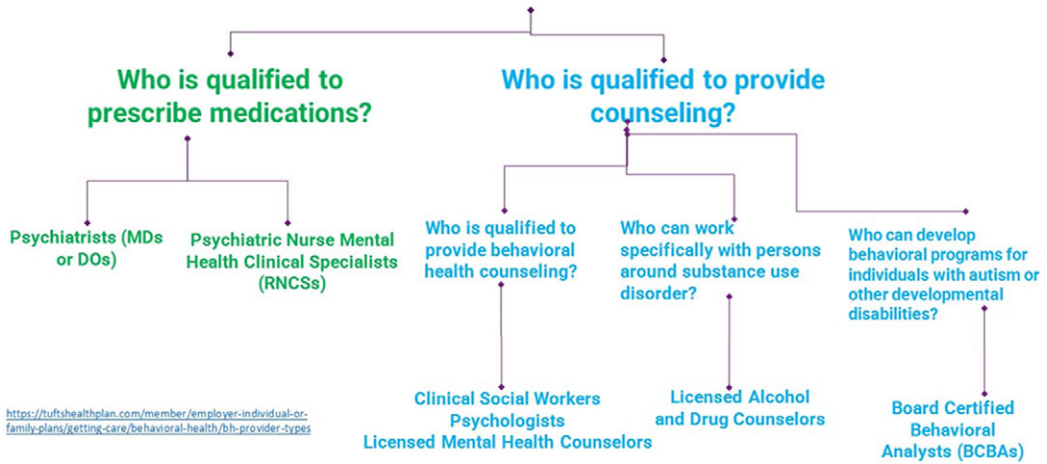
Who is qualified to prescribe medications?

Who is qualified to provide counseling?

Psychiatrists (MDs or DOs)

Psychiatric Nurse Mental Health Clinical Specialists (RNCSs)

Who is qualified to provide behavioral health counseling?

Who can work specifically with persons around substance use disorder?

Who can develop behavioral programs for individuals with autism or other developmental disabilities?

Clinical Social Workers
Psychologists
Licensed Mental Health Counselors

Licensed Alcohol and Drug Counselors

Board Certified Behavioral Analysts (BCBAs)

https://tuftshealthplan.com/member/employer-individual-or-family-plans/getting-care/behavioral-health/bh-provider-types